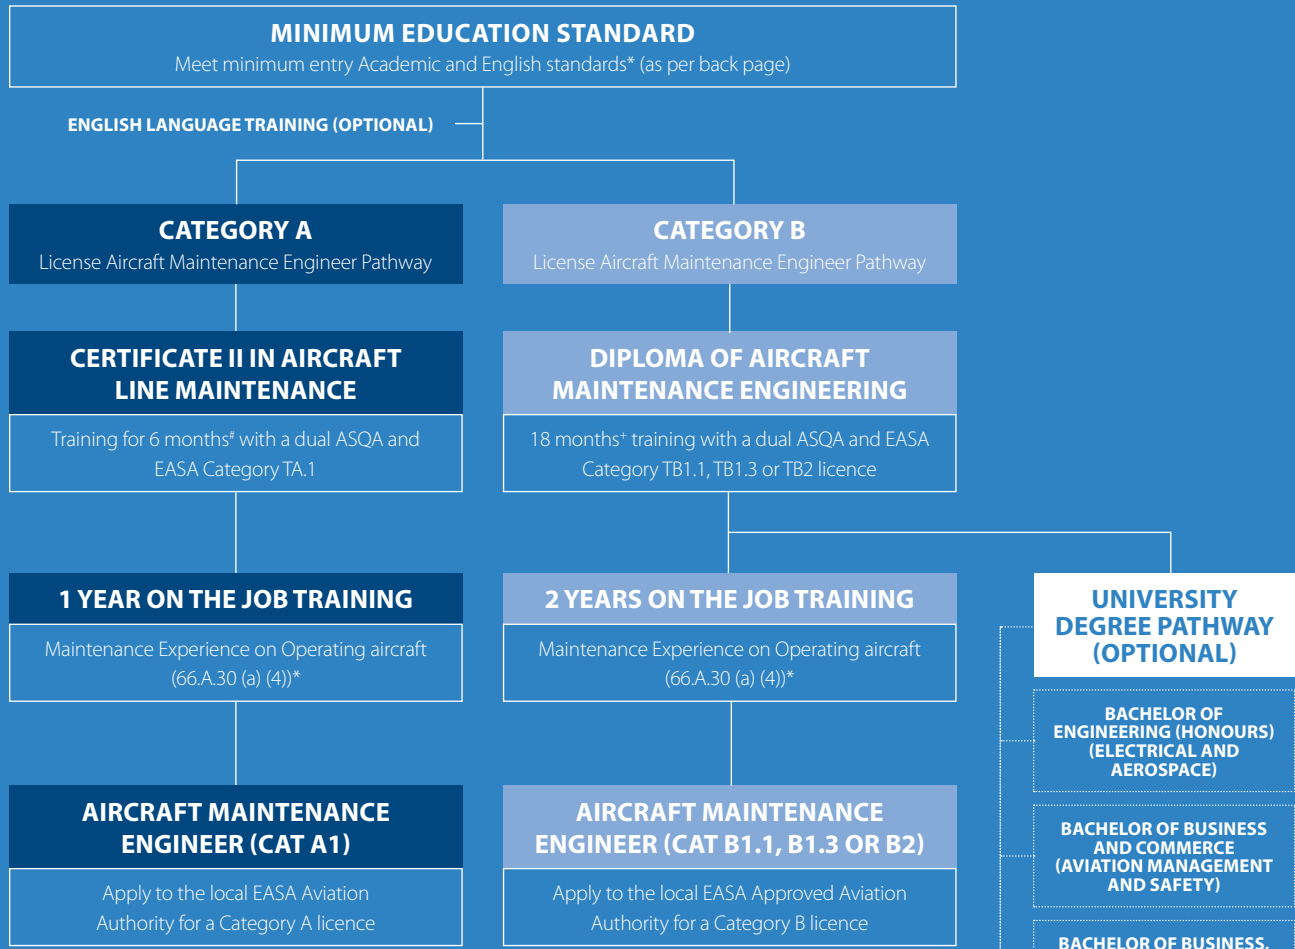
MINIMUM EDUCATION STANDARD
Meet minimum entry Academic and English standards* (as per back page)

ENGLISH LANGUAGE TRAINING (OPTIONAL)

CATEGORY A
License Aircraft Maintenance Engineer Pathway

CERTIFICATE II IN AIRCRAFT LINE MAINTENANCE
Training for 6 months# with a dual ASQA and EASA Category TA.1

1 YEAR ON THE JOB TRAINING
Maintenance Experience on Operating aircraft (66.A.30 (a) (4))*

AIRCRAFT MAINTENANCE ENGINEER (CAT A1)
Apply to the local EASA Aviation Authority for a Category A licence

CATEGORY B
License Aircraft Maintenance Engineer Pathway

DIPLOMA OF AIRCRAFT MAINTENANCE ENGINEERING
18 months+ training with a dual ASQA and EASA Category TB1.1, TB1.3 or TB2 licence

2 YEARS ON THE JOB TRAINING
Maintenance Experience on Operating aircraft (66.A.30 (a) (4))*

AIRCRAFT MAINTENANCE ENGINEER (CAT B1.1, B1.3 OR B2)
Apply to the local EASA Approved Aviation Authority for a Category B licence

UNIVERSITY DEGREE PATHWAY (OPTIONAL)

BACHELOR OF ENGINEERING (HONOURS) (ELECTRICAL AND AEROSPACE)

BACHELOR OF BUSINESS AND COMMERCE (AVIATION MANAGEMENT AND SAFETY)

BACHELOR OF BUSINESS, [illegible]